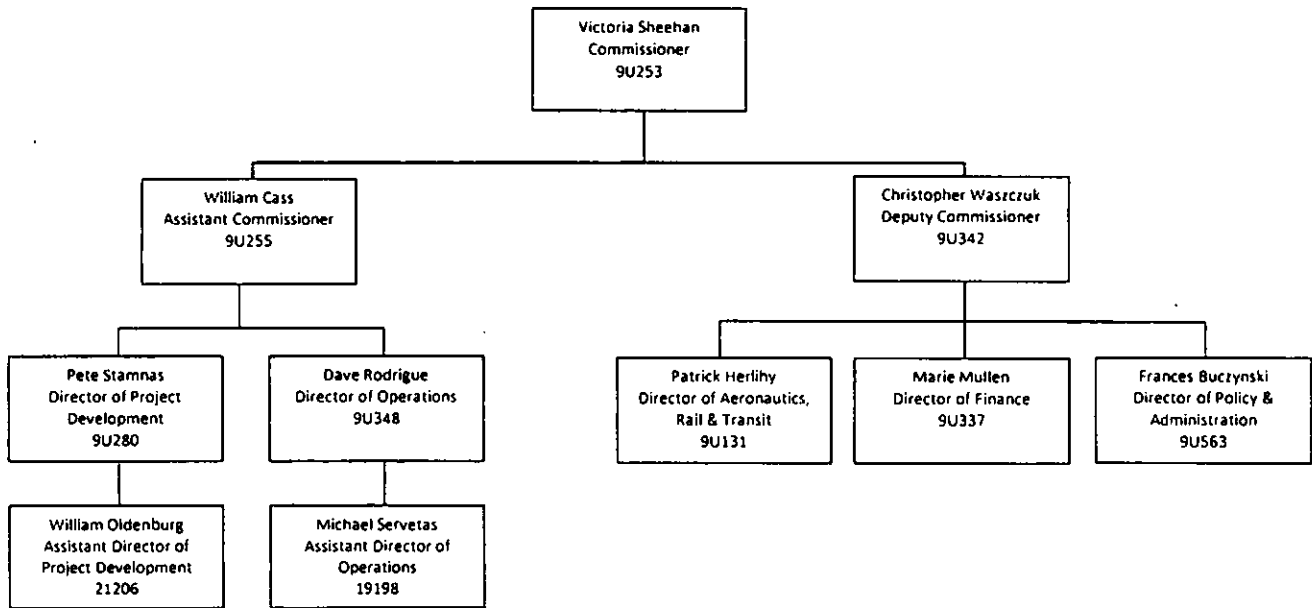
Victoria Sheehan
Commissioner
9U253

William Cass
Assistant Commissioner
9U255

Christopher Waszczuk
Deputy Commissioner
9U342

Pete Stamnas
Director of Project Development
9U280

Dave Rodrigue
Director of Operations
9U348

Patrick Herlihy
Director of Aeronautics, Rail & Transit
9U131

Marie Mullen
Director of Finance
9U337

Frances Buczynski
Director of Policy & Administration
9U563

William Oldenburg
Assistant Director of Project Development
21206

Michael Servetas
Assistant Director of Operations
19198